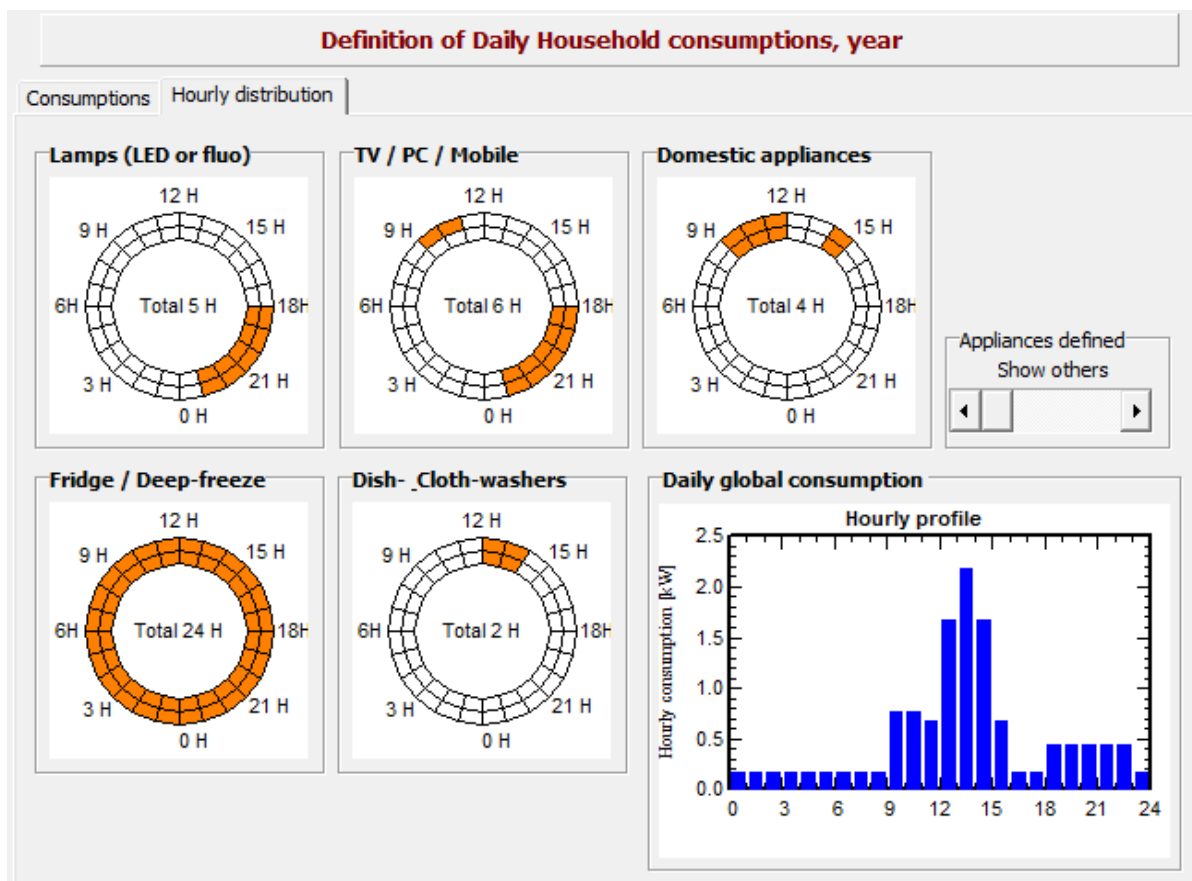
Definition of Daily Household consumptions, year

Consumptions | Hourly distribution

Lamps (LED or fluo)
12 H
15 H
9 H
6H
Total 5 H
18H
3 H
21 H
0 H

TV / PC / Mobile
12 H
15 H
9 H
6H
Total 6 H
18H
3 H
21 H
0 H

Domestic appliances
12 H
15 H
9 H
6H
Total 4 H
18H
3 H
21 H
0 H

Appliances defined
Show others

Fridge / Deep-freeze
12 H
15 H
9 H
6H
Total 24 H
18H
3 H
21 H
0 H

Dish- _Cloth-washers
12 H
15 H
9 H
6H
Total 2 H
18H
3 H
21 H
0 H

Daily global consumption
Hourly profile
Hourly consumption [kW]
2.5
2.0
1.5
1.0
0.5
0.0
0
3
6
9
12
15
18
21
24